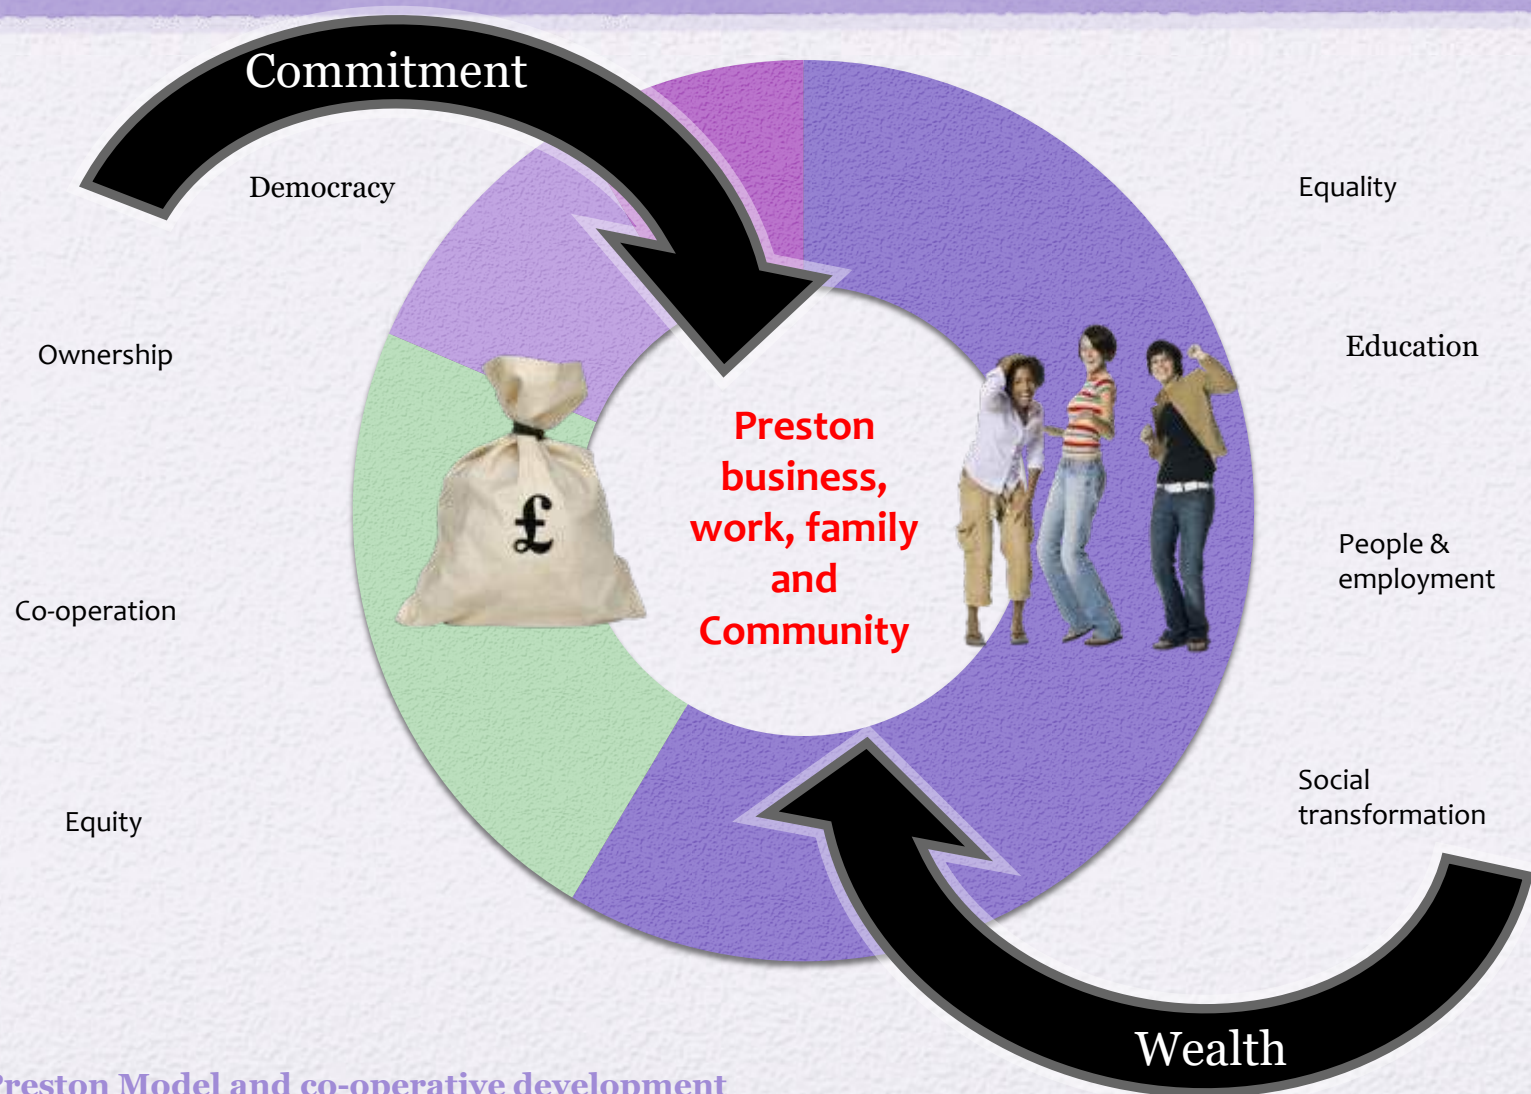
Commitment

Democracy

Equality

Ownership

Education

£

Preston business, work, family and Community

People & employment

Co-operation

Social transformation

Equity

Wealth

Preston Model and co-operative development